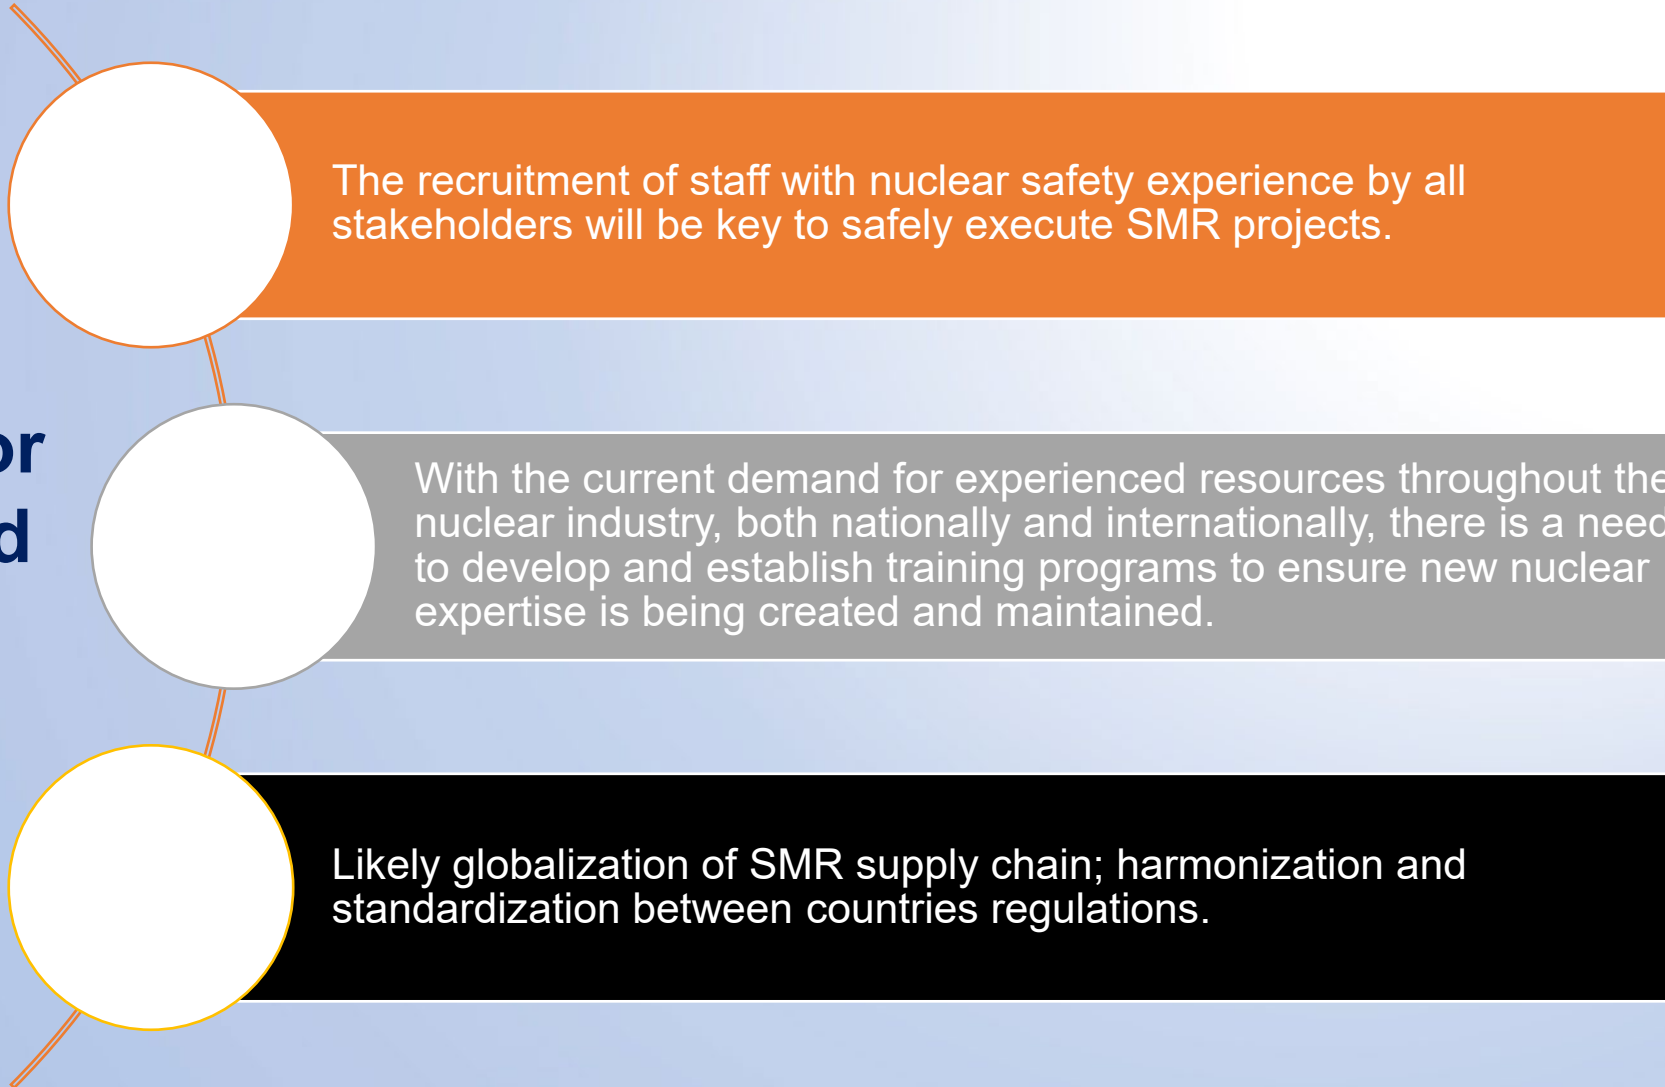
or
d

The recruitment of staff with nuclear safety experience by all stakeholders will be key to safely execute SMR projects.

With the current demand for experienced resources throughout the nuclear industry, both nationally and internationally, there is a need to develop and establish training programs to ensure new nuclear expertise is being created and maintained.

Likely globalization of SMR supply chain; harmonization and standardization between countries regulations.